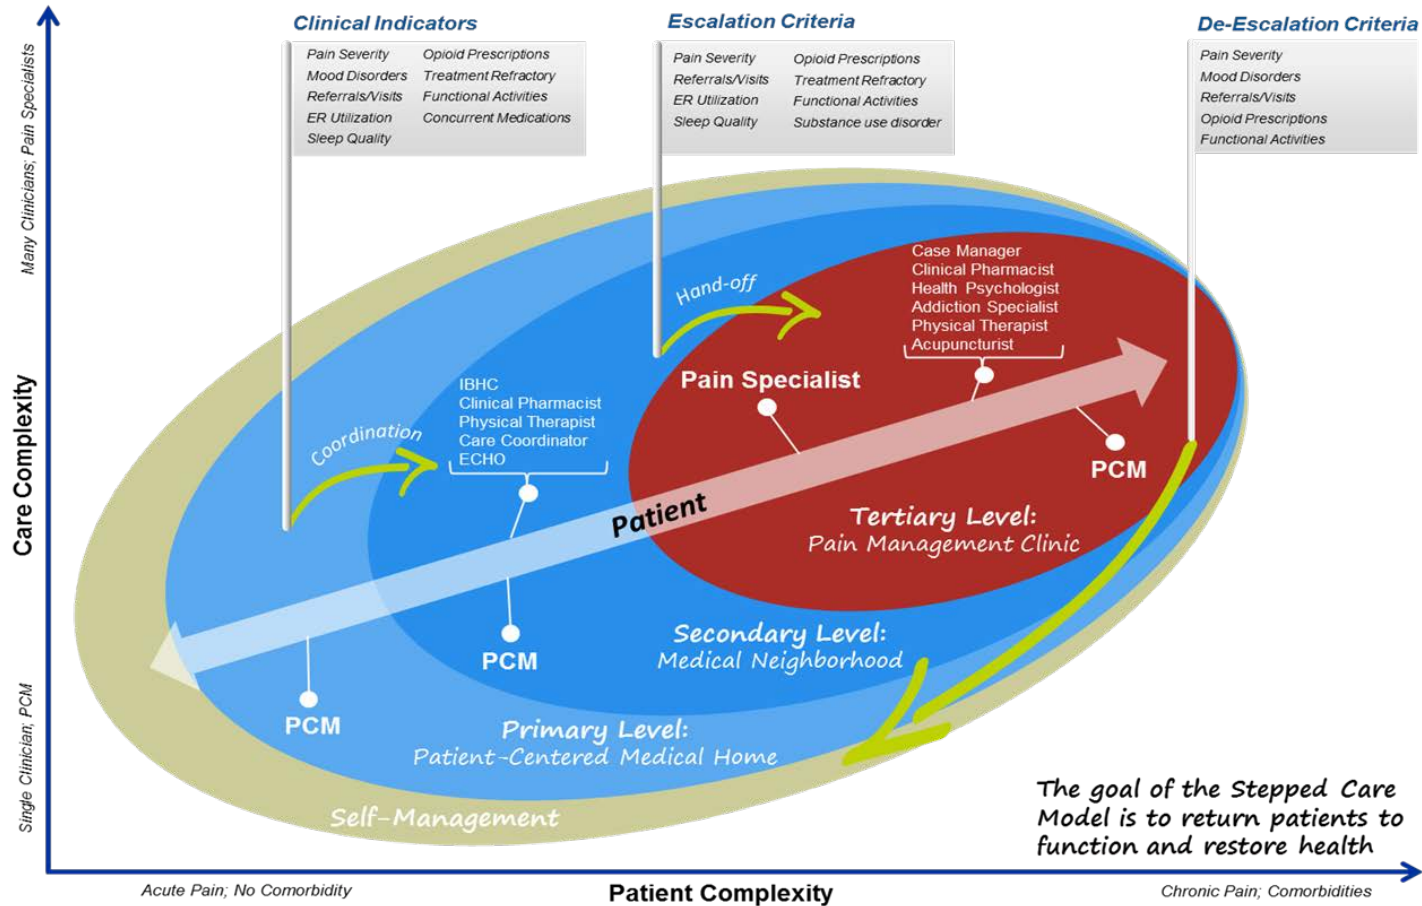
Clinical Indicators

Pain Severity
Mood Disorders
Referrals/Visits
ER Utilization
Sleep Quality

Opioid Prescriptions
Treatment Refractory
Functional Activities
Concurrent Medications

Escalation Criteria

Pain Severity
Referrals/Visits
ER Utilization
Sleep Quality

Opioid Prescriptions
Treatment Refractory
Functional Activities
Substance use disorder

De-Escalation Criteria

Pain Severity
Mood Disorders
Referrals/Visits
Opioid Prescriptions
Functional Activities

Many Clinicians; Pain Specialists

Care Complexity

Single Clinician; PCM

Case Manager
Clinical Pharmacist
Health Psychologist
Addiction Specialist
Physical Therapist
Acupuncturist

Hand-off

Pain Specialist

IBHC
Clinical Pharmacist
Physical Therapist
Care Coordinator
ECHO

Coordination

PCM

Patient

Tertiary Level:
Pain Management Clinic

PCM

Secondary Level:
Medical Neighborhood

PCM

Primary Level:
Patient-Centered Medical Home

Self-Management

The goal of the Stepped Care Model is to return patients to function and restore health

Acute Pain; No Comorbidity

Patient Complexity

Chronic Pain; Comorbidities